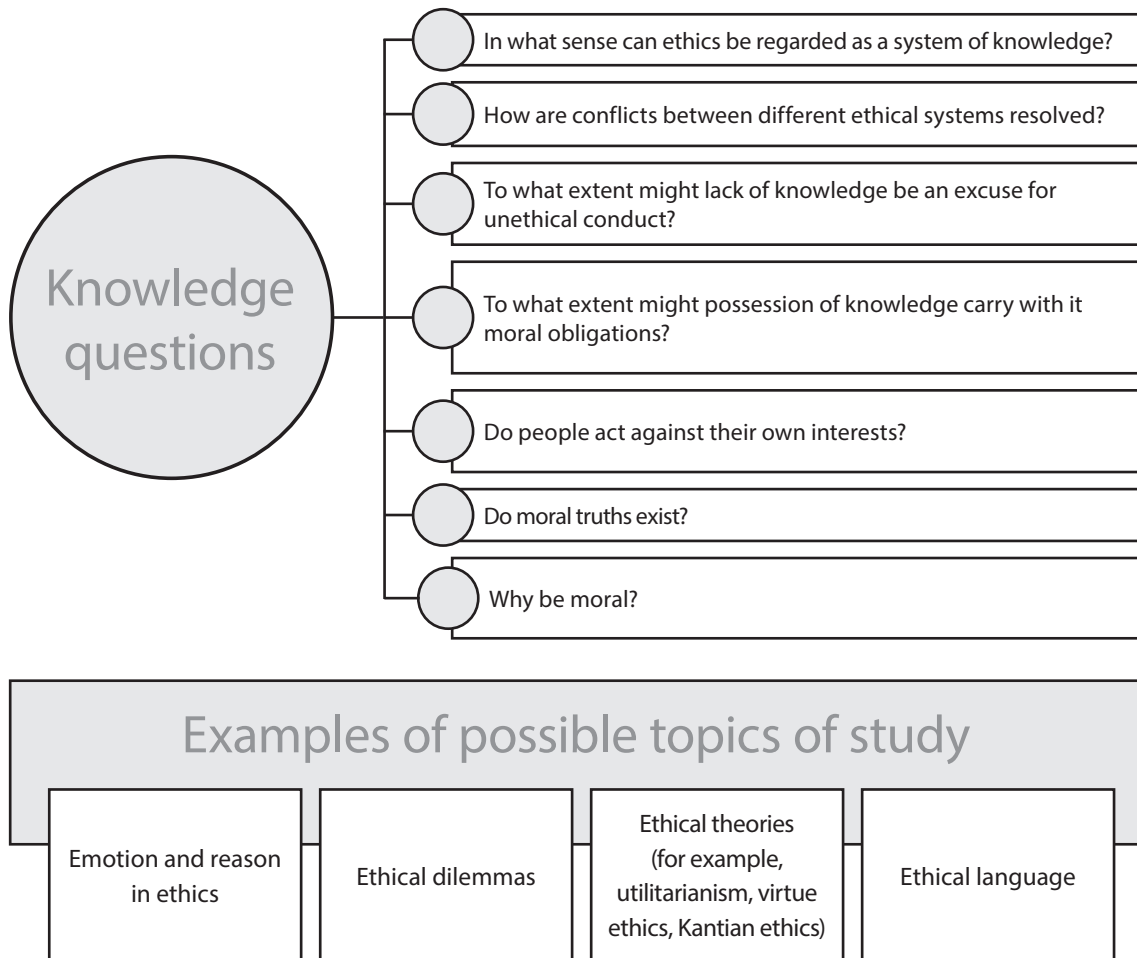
Knowledge questions

In what sense can ethics be regarded as a system of knowledge?

How are conflicts between different ethical systems resolved?

To what extent might lack of knowledge be an excuse for unethical conduct?

To what extent might possession of knowledge carry with it moral obligations?

Do people act against their own interests?

Do moral truths exist?

Why be moral?

Examples of possible topics of study

Emotion and reason in ethics

Ethical dilemmas

Ethical theories (for example, utilitarianism, virtue ethics, Kantian ethics)

Ethical language